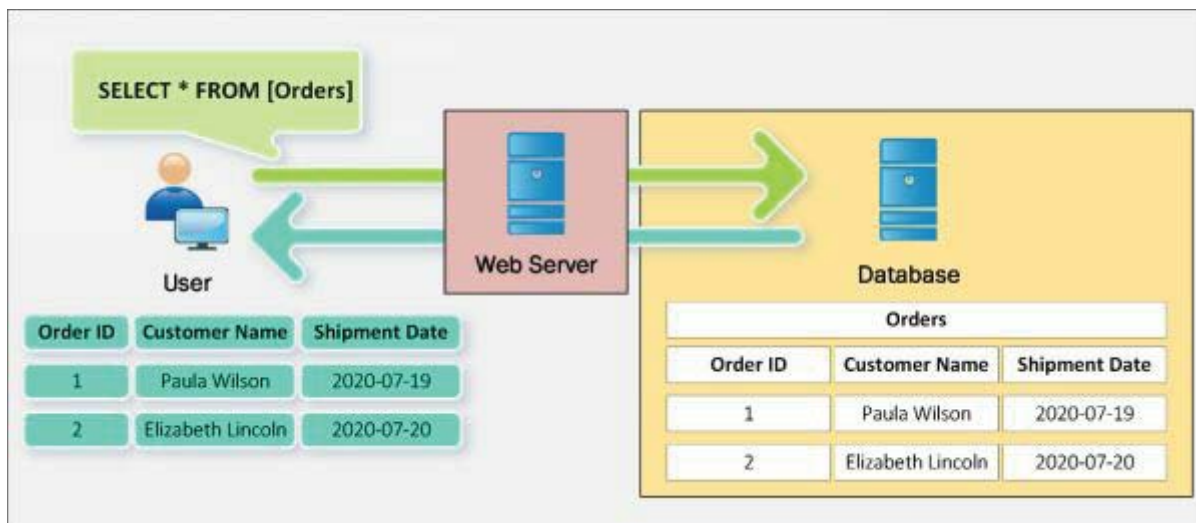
SELECT * FROM [Orders]

User

| Order ID | Customer Name | Shipment Date |
|---|---|---|
| 1 | Paula Wilson | 2020-07-19 |
| 2 | Elizabeth Lincoln | 2020-07-20 |

Web Server

Database

| Orders | | |
|---|---|---|
| Order ID | Customer Name | Shipment Date |
| 1 | Paula Wilson | 2020-07-19 |
| 2 | Elizabeth Lincoln | 2020-07-20 |